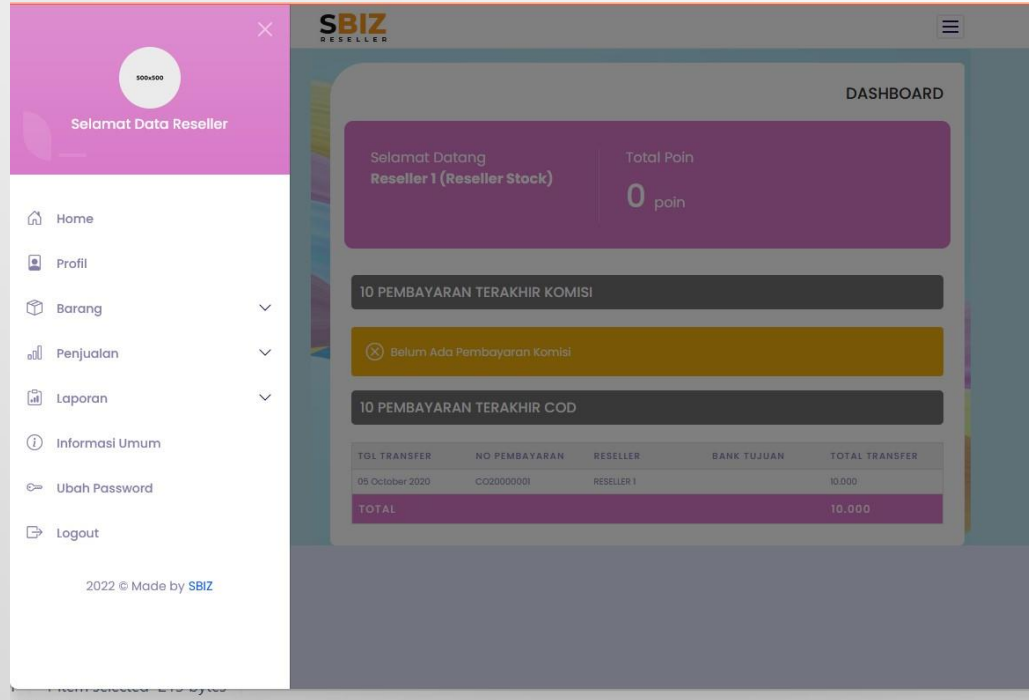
500x500

Selamat Data Reseller

Home

Profil

Barang

Penjualan

Laporan

Informasi Umum

Ubah Password

Logout

2022 © Made by SBIZ

SBIZ RESELLER

DASHBOARD

Selamat Datang
Reseller 1 (Reseller Stock)

Total Poin
0 poin

10 PEMBAYARAN TERAKHIR KOMISI

Belum Ada Pembayaran Komisi

10 PEMBAYARAN TERAKHIR COD

| TGL TRANSFER | NO PEMBAYARAN | RESELLER | BANK TUJUAN | TOTAL TRANSFER |
|---|---|---|---|---|
| 05 October 2020 | CO20000001 | RESELLER 1 | | 10.000 |
| TOTAL | | | | 10.000 |

1 item selected 213 bytes